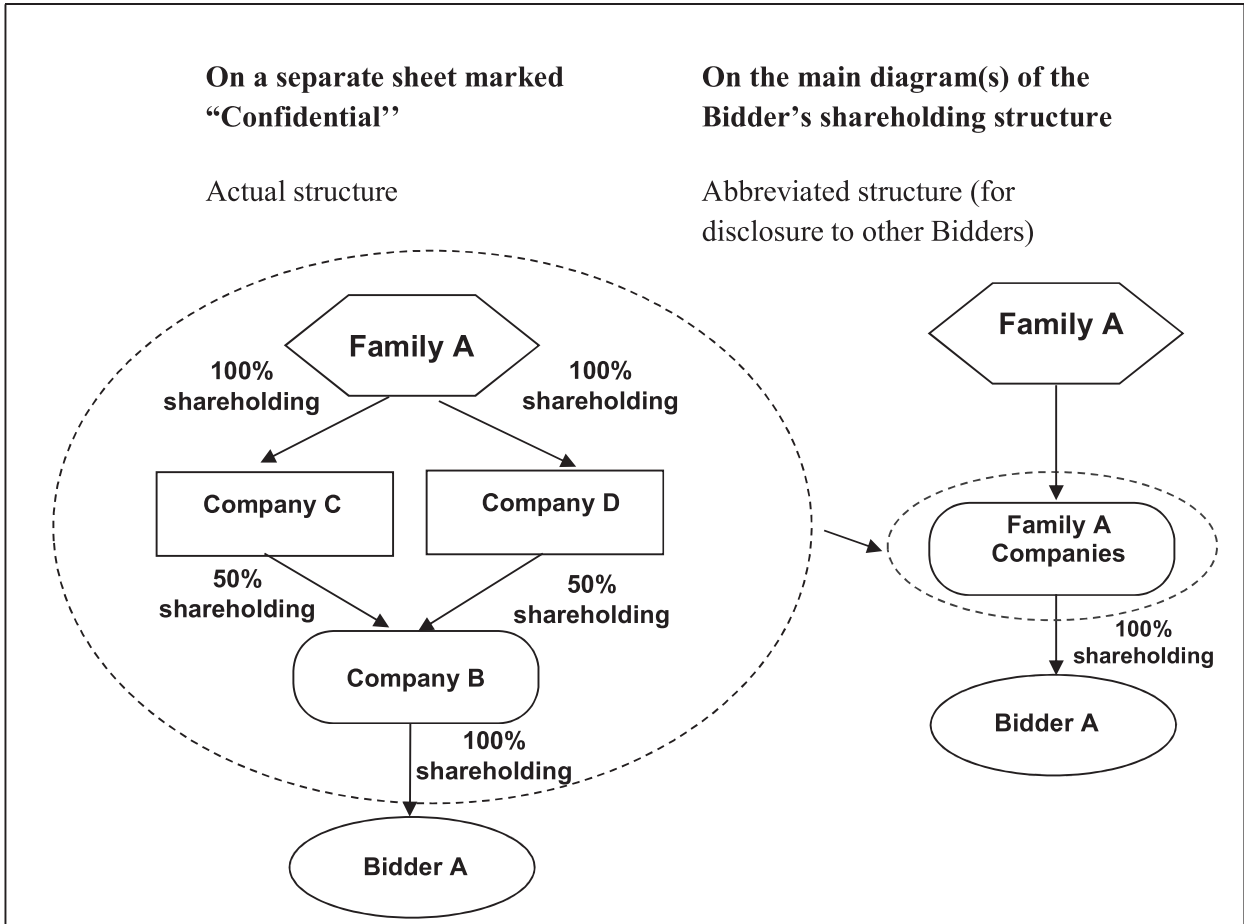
On a separate sheet marked "Confidential''

Actual structure

Family A

100% shareholding

100% shareholding

Company C

Company D

50% shareholding

50% shareholding

Company B

100% shareholding

Bidder A

On the main diagram(s) of the Bidder's shareholding structure

Abbreviated structure (for disclosure to other Bidders)

Family A

Family A Companies

100% shareholding

Bidder A